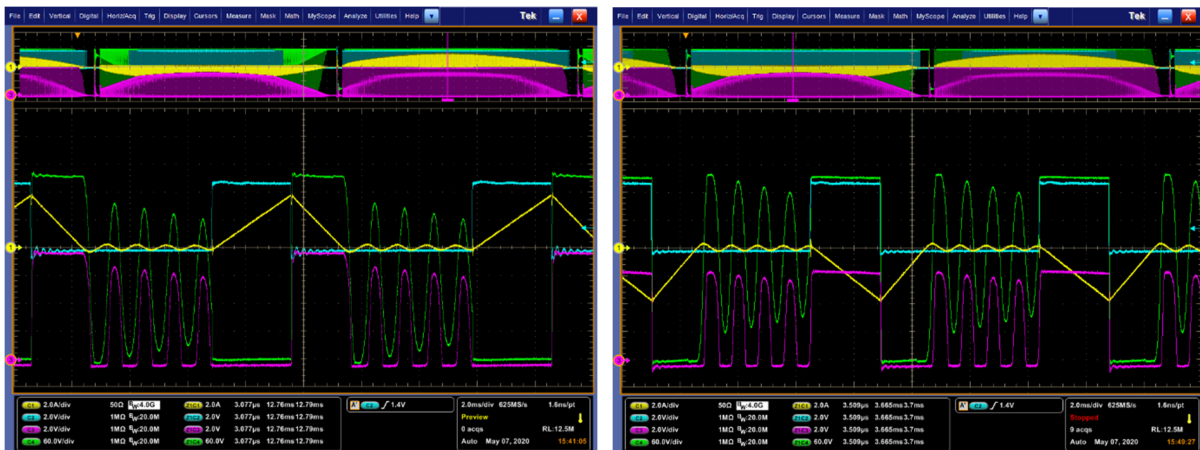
File Edit Vertical Digital Horiz/Acq Trig Display Cursors Measure Mask Math MyScope Analyze Utilities Help Tek

| C1 | 2.0A/div | 50Ω | $B_W$:4.0G | Z1C1 | 2.0A | 3.077µs | 12.76ms | 12.79ms |
|---|---|---|---|---|---|---|---|---|
| C2 | 2.0V/div | 1MΩ | $B_W$:20.0M | Z1C2 | 2.0V | 3.077µs | 12.76ms | 12.79ms |
| C3 | 2.0V/div | 1MΩ | $B_W$:20.0M | Z1C3 | 2.0V | 3.077µs | 12.76ms | 12.79ms |
| C4 | 60.0V/div | 1MΩ | $B_W$:20.0M | Z1C4 | 60.0V | 3.077µs | 12.76ms | 12.79ms |

A C2 ∫ 1.4V

2.0ms/div 625MS/s 1.6ns/pt
Preview
0 acqs RL:12.5M
Auto May 07, 2020 15:41:05

File Edit Vertical Digital Horiz/Acq Trig Display Cursors Measure Mask Math MyScope Analyze Utilities Help Tek

| C1 | 2.0A/div | 50Ω | $B_W$:4.0G | Z1C1 | 2.0A | 3.509µs | 3.665ms | 3.7ms |
|---|---|---|---|---|---|---|---|---|
| C2 | 2.0V/div | 1MΩ | $B_W$:20.0M | Z1C2 | 2.0V | 3.509µs | 3.665ms | 3.7ms |
| C3 | 2.0V/div | 1MΩ | $B_W$:20.0M | Z1C3 | 2.0V | 3.509µs | 3.665ms | 3.7ms |
| C4 | 60.0V/div | 1MΩ | $B_W$:20.0M | Z1C4 | 60.0V | 3.509µs | 3.665ms | 3.7ms |

A C2 ∫ 1.4V

2.0ms/div 625MS/s 1.6ns/pt
Stopped
9 acqs RL:12.5M
Auto May 07, 2020 15:40:27